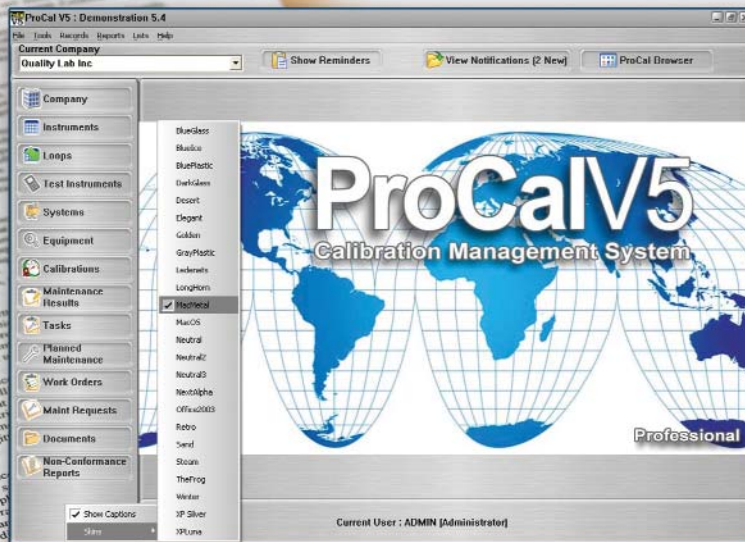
ProCal V5 : Demonstration 5.4

File Tools Records Reports Lists Help

Current Company

Quality Lab Inc

Show Reminders

View Notifications (2 New)

ProCal Browser

Company

Instruments

Loops

Test Instruments

Systems

Equipment

Calibrations

Maintenance Results

Tasks

Planned Maintenance

Work Orders

Maint Requests

Documents

Non-Conformance Reports

BlueGlass
BlueIce
BluePlastic
DarkGlass
Desert
Elegant
Golden
GrayPlastic
Leatherette
LongHorn
MacMetal
MacOS
Neutral
Neutral2
Neutral3
NextAlpha
Office2003
Retro
Sand
Steam
TheFrog
Winter
XP Silver
XPLuna

Show Captions

Skins

ProCalV5

Calibration Management System

Professional

Current User : ADMIN [Administrator]